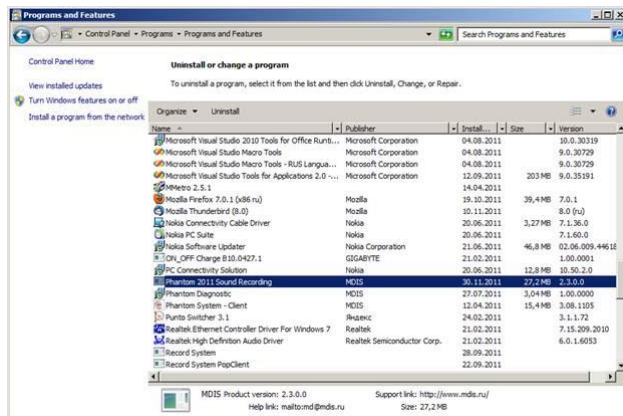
Programs and Features

Control Panel › Programs › Programs and Features

Search Programs and Features

Control Panel Home

View installed updates

Turn Windows features on or off

Install a program from the network

Uninstall or change a program

To uninstall a program, select it from the list and then click Uninstall, Change, or Repair.

Organize ▾ Uninstall

| Name | Publisher | Install... | Size | Version |
|---|---|---|---|---|
| Microsoft Visual Studio 2010 Tools for Office Runti... | Microsoft Corporation | 04.08.2011 | | 10.0.30319 |
| Microsoft Visual Studio Macro Tools | Microsoft Corporation | 04.08.2011 | | 9.0.30729 |
| Microsoft Visual Studio Macro Tools - RUS Langua... | Microsoft Corporation | 04.08.2011 | | 9.0.30729 |
| Microsoft Visual Studio Tools for Applications 2.0 -... | Microsoft Corporation | 12.09.2011 | 203 MB | 9.0.35191 |
| MMetro 2.5.1 | | 14.04.2011 | | |
| Mozilla Firefox 7.0.1 (x86 ru) | Mozilla | 19.10.2011 | 39,4 MB | 7.0.1 |
| Mozilla Thunderbird (8.0) | Mozilla | 10.11.2011 | | 8.0 (ru) |
| Nokia Connectivity Cable Driver | Nokia | 20.06.2011 | 3,27 MB | 7.1.36.0 |
| Nokia PC Suite | Nokia | 20.06.2011 | | 7.1.60.0 |
| Nokia Software Updater | Nokia Corporation | 21.06.2011 | 46,8 MB | 02.06.009.44618 |
| ON_OFF Charge B10.0427.1 | GIGABYTE | 21.02.2011 | | 1.00.0001 |
| PC Connectivity Solution | Nokia | 20.06.2011 | 12,8 MB | 10.50.2.0 |
| Phantom 2011 Sound Recording | MDIS | 30.11.2011 | 27,2 MB | 2.3.0.0 |
| Phantom Diagnostic | MDIS | 27.07.2011 | 3,04 MB | 1.00.0000 |
| Phantom System - Client | MDIS | 12.04.2011 | 15,4 MB | 3.08.1105 |
| Punto Switcher 3.1 | Яндекс | 24.02.2011 | | 3.1.1.72 |
| Realtek Ethernet Controller Driver For Windows 7 | Realtek | 21.02.2011 | | 7.15.209.2010 |
| Realtek High Definition Audio Driver | Realtek Semiconductor Corp. | 21.02.2011 | | 6.0.1.6053 |
| Record System | | 28.09.2011 | | |
| Record System PopClient | | 22.09.2011 | | |

MDIS Product version: 2.3.0.0 Support link: http://www.mdis.ru/
Help link: mailto:md@mdis.ru Size: 27,2 MB